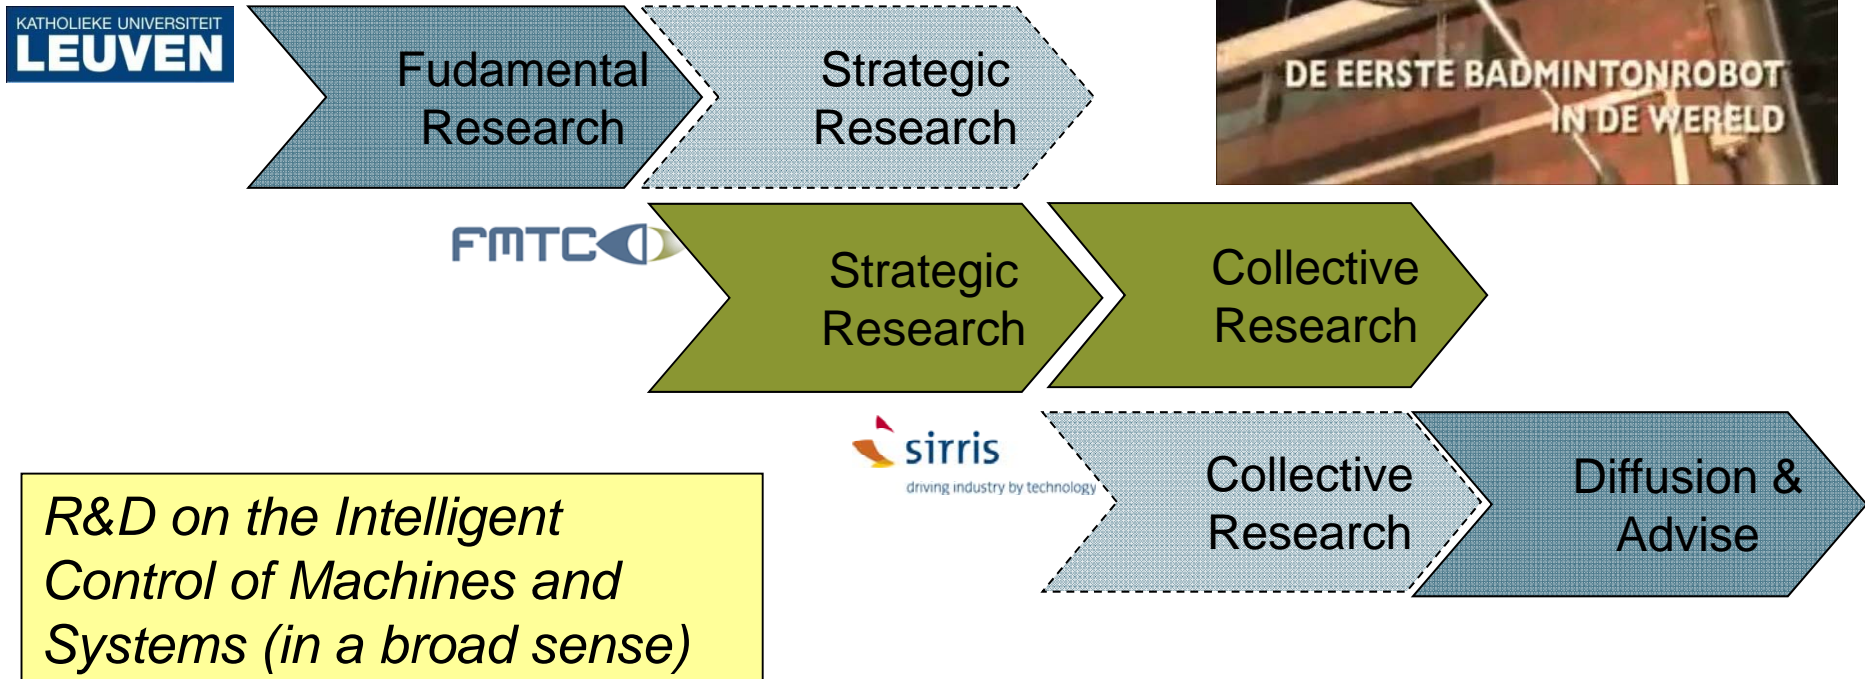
KATHOLIEKE UNIVERSITEIT
LEUVEN

Fudamental Research

Strategic Research

DE EERSTE BADMINTONROBOT IN DE WERELD

FMTC

Strategic Research

Collective Research

sirris
driving industry by technology

Collective Research

Diffusion & Advise

R&D on the Intelligent Control of Machines and Systems (in a broad sense)